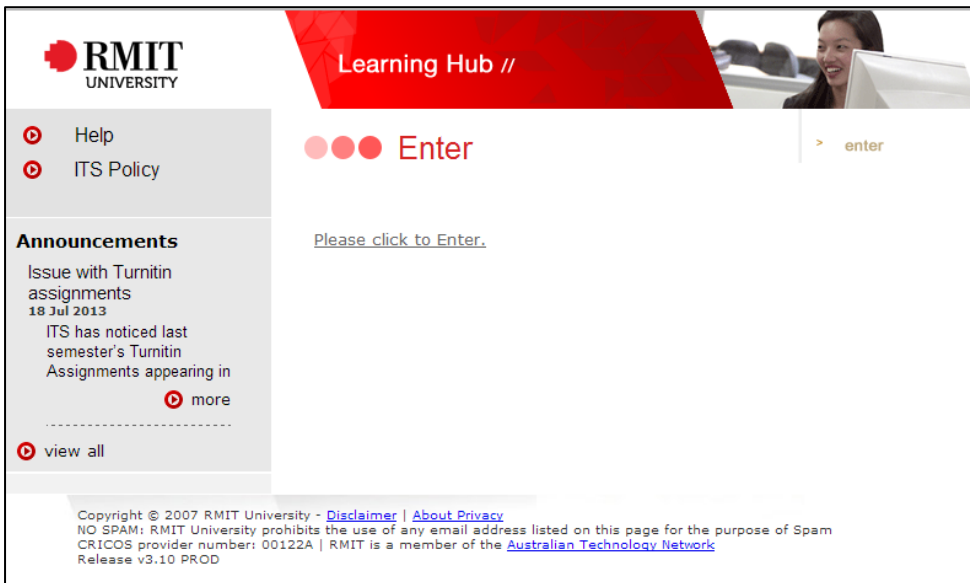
RMIT UNIVERSITY

Learning Hub //

Help
ITS Policy

Enter

> enter

Please click to Enter.

Announcements

Issue with Turnitin assignments
18 Jul 2013
ITS has noticed last semester's Turnitin Assignments appearing in

more

view all

Copyright © 2007 RMIT University - Disclaimer | About Privacy
NO SPAM: RMIT University prohibits the use of any email address listed on this page for the purpose of Spam
CRICOS provider number: 00122A | RMIT is a member of the Australian Technology Network
Release v3.10 PROD